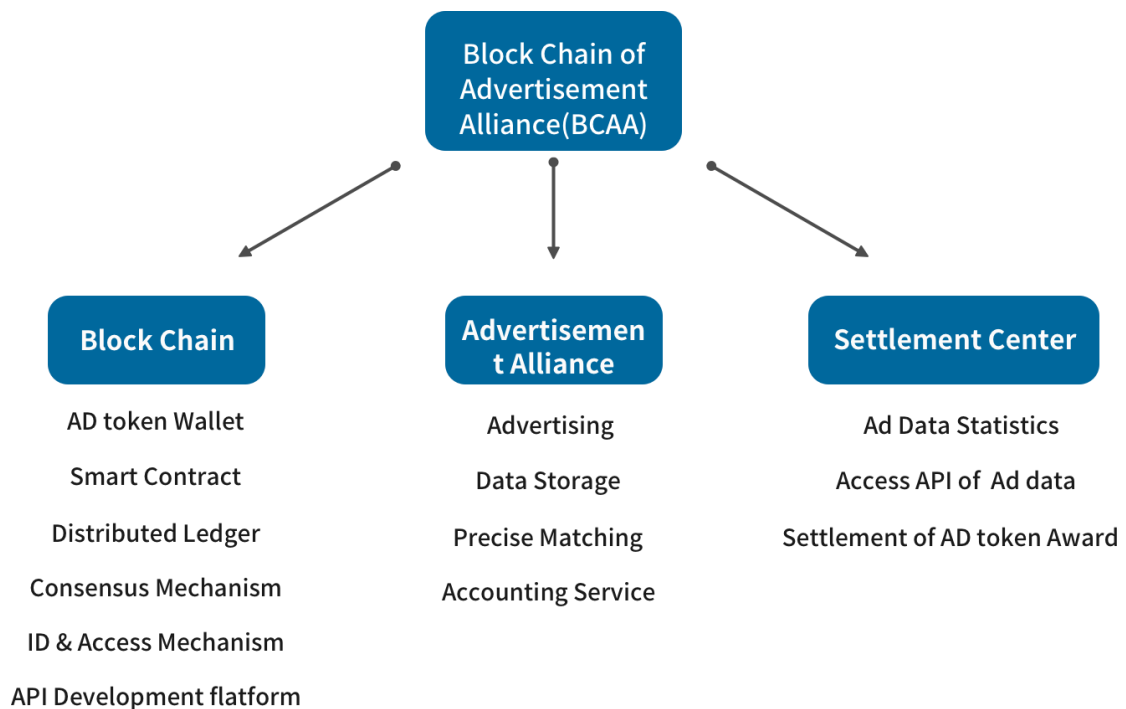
Block Chain of Advertisement Alliance(BCAA)

Block Chain

AD token Wallet

Smart Contract

Distributed Ledger

Consensus Mechanism

ID & Access Mechanism

API Development flatform

Advertisement Alliance

Advertising

Data Storage

Precise Matching

Accounting Service

Settlement Center

Ad Data Statistics

Access API of Ad data

Settlement of AD token Award